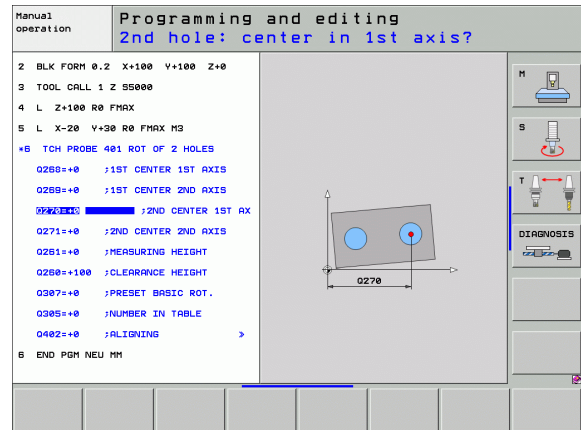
Manual operation

Programming and editing
2nd hole: center in 1st axis?

2 BLK FORM 0.2 X+100 Y+100 Z+0
3 TOOL CALL 1 Z S5000
4 L Z+100 R0 FMAX
5 L X-20 Y+30 R0 FMAX M3
*6 TCH PROBE 401 ROT OF 2 HOLES
Q268=+0 ;1ST CENTER 1ST AXIS
Q269=+0 ;1ST CENTER 2ND AXIS
Q270=+0 ;2ND CENTER 1ST AX
Q271=+0 ;2ND CENTER 2ND AXIS
Q261=+0 ;MEASURING HEIGHT
Q260=+100 ;CLEARANCE HEIGHT
Q307=+0 ;PRESET BASIC ROT.
Q305=+0 ;NUMBER IN TABLE
Q402=+0 ;ALIGNING »
6 END PGM NEU MM

Q270

M
S
T
DIAGNOSIS